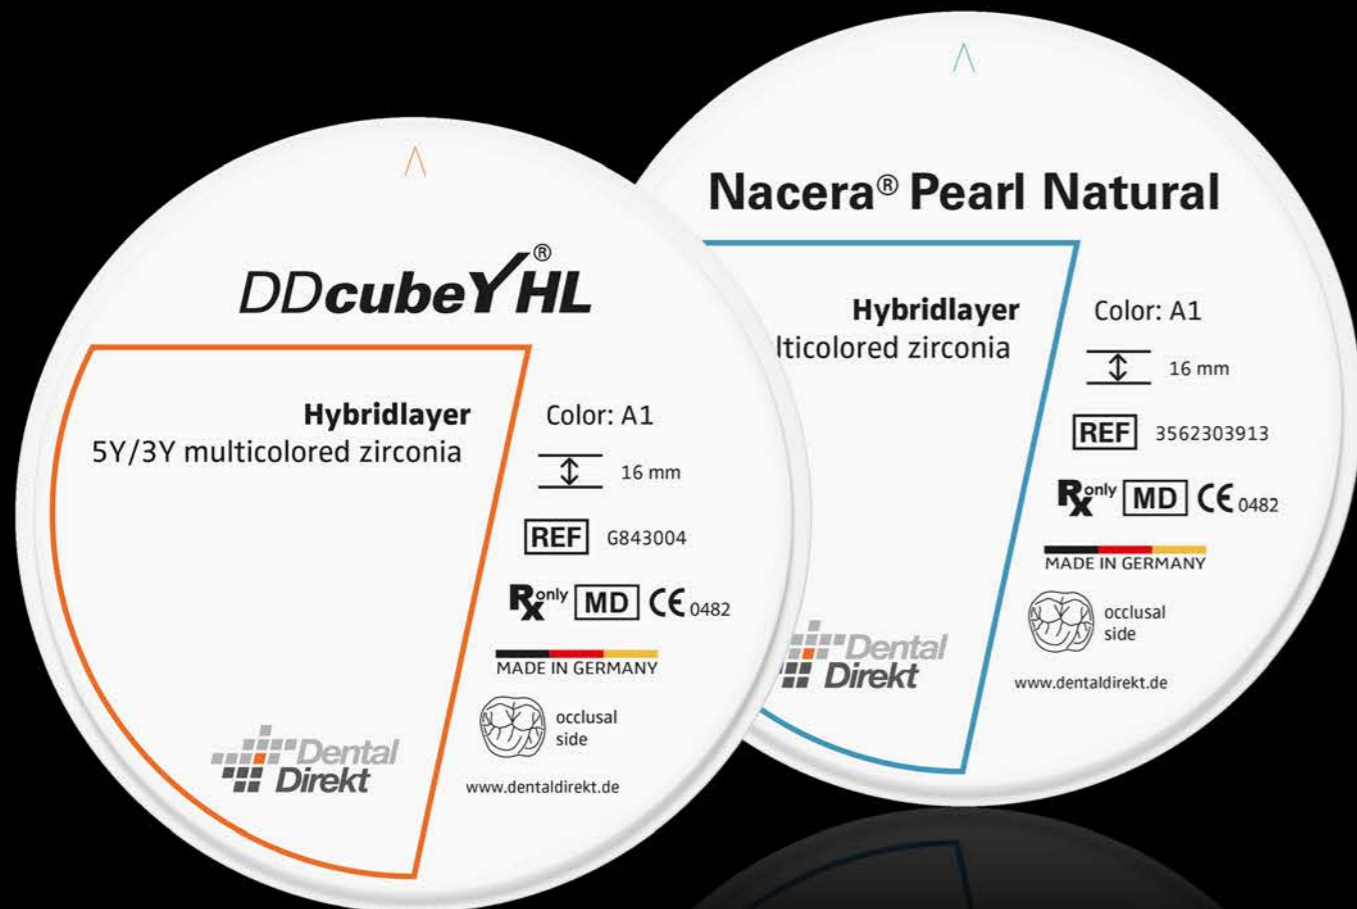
DDcubeYHL®

Hybridlayer
5Y/3Y multicolored zirconia

Color: A1

16 mm

REF G843004

$R_x$ only MD CE 0482

MADE IN GERMANY

occlusal side

Dental Direkt

www.dentaldirekt.de

Nacera® Pearl Natural

Hybridlayer
lticolored zirconia

Color: A1

16 mm

REF 3562303913

$R_x$ only MD CE 0482

MADE IN GERMANY

occlusal side

Dental Direkt

www.dentaldirekt.de